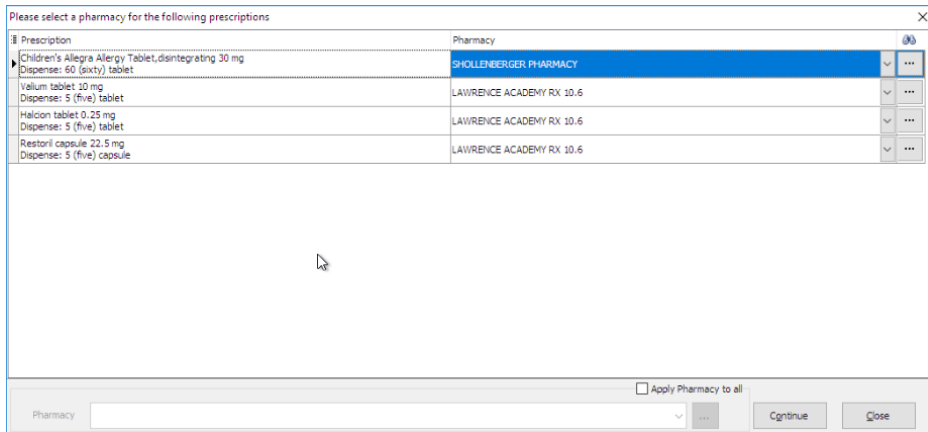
Please select a pharmacy for the following prescriptions

| Prescription | Pharmacy |
|---|---|
| Children's Allegra Allergy Tablet,disintegrating 30 mg Dispense: 60 (sixty) tablet | SHOLLENBERGER PHARMACY |
| Valium tablet 10 mg Dispense: 5 (five) tablet | LAWRENCE ACADEMY RX 10.6 |
| Halcion tablet 0.25 mg Dispense: 5 (five) tablet | LAWRENCE ACADEMY RX 10.6 |
| Restoril capsule 22.5 mg Dispense: 5 (five) capsule | LAWRENCE ACADEMY RX 10.6 |

Apply Pharmacy to all

Pharmacy

...

Continue

Close